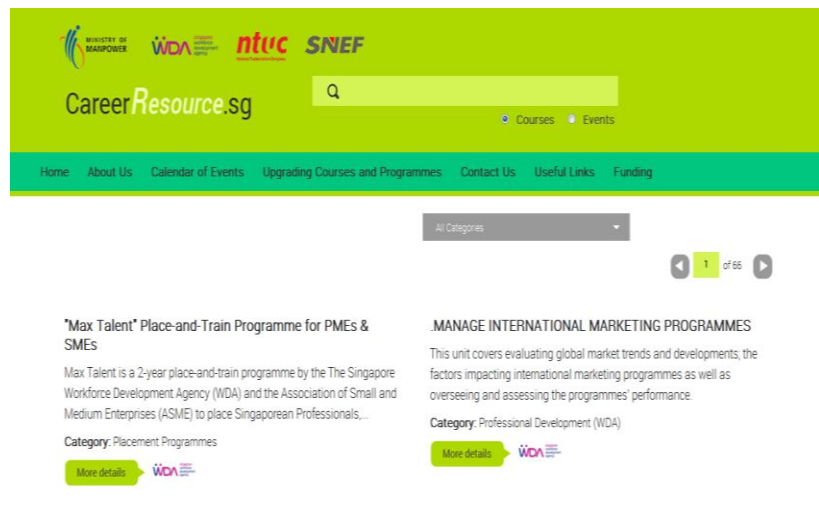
MINISTRY OF MANPOWER WDA singapore workforce development agency ntuc National Trades Union Congress SNEF

CareerResource.sg

Courses Events

Home About Us Calendar of Events Upgrading Courses and Programmes Contact Us Useful Links Funding

All Categories

1 of 66

"Max Talent" Place-and-Train Programme for PMEs & SMEs

Max Talent is a 2-year place-and-train programme by the The Singapore Workforce Development Agency (WDA) and the Association of Small and Medium Enterprises (ASME) to place Singaporean Professionals,...

Category: Placement Programmes

More details WDA singapore workforce development agency

.MANAGE INTERNATIONAL MARKETING PROGRAMMES

This unit covers evaluating global market trends and developments; the factors impacting international marketing programmes as well as overseeing and assessing the programmes' performance.

Category: Professional Development (WDA)

More details WDA singapore workforce development agency